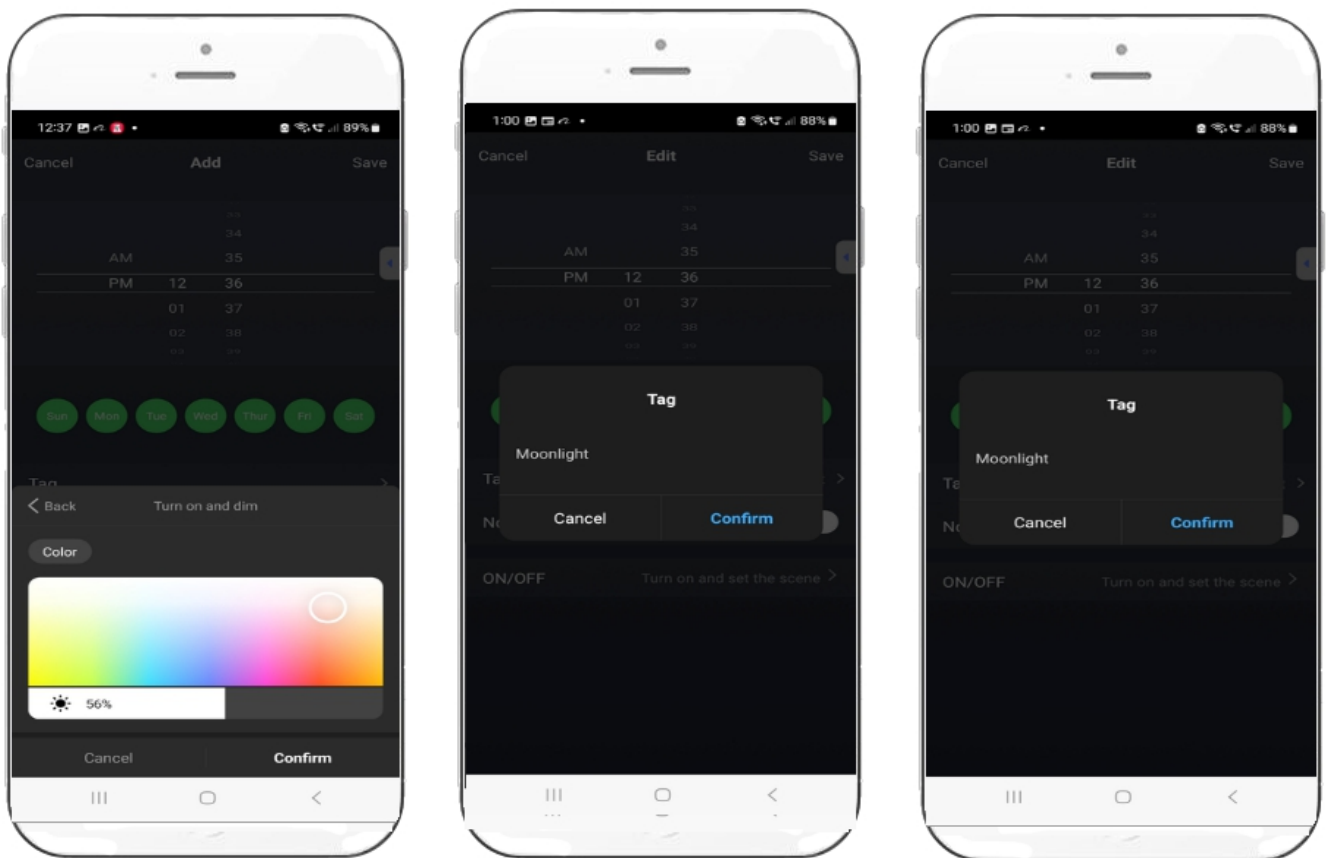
12:37 89%

Cancel Add Save

34
AM 35
PM 12 36
01 37
02 38

Sun Mon Tue Wed Thur Fri Sat

Tag

< Back Turn on and dim

Color

56%

Cancel Confirm

1:00 88%

Cancel Edit Save

34
AM 35
PM 12 36
01 37
02 38

Tag

Moonlight

Cancel Confirm

Ta

No

ON/OFF Turn on and set the scene >

1:00 88%

Cancel Edit Save

34
AM 35
PM 12 36
01 37
02 38

Tag

Moonlight

Cancel Confirm

Ta

No

ON/OFF Turn on and set the scene >